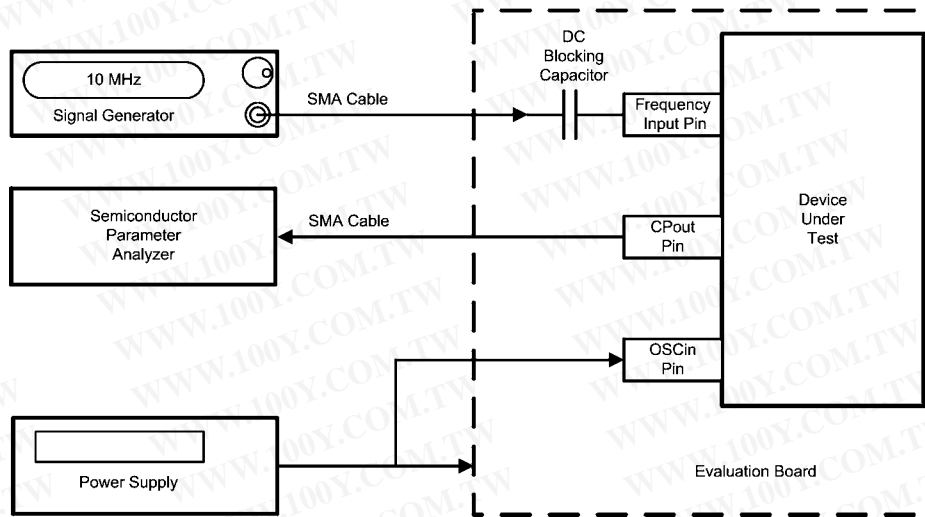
10 MHz

Signal Generator

SMA Cable

DC Blocking Capacitor

Frequency Input Pin

Device Under Test

Semiconductor Parameter Analyzer

SMA Cable

CPout Pin

OSCin Pin

Power Supply

Evaluation Board

WWW.100Y.COM.TW